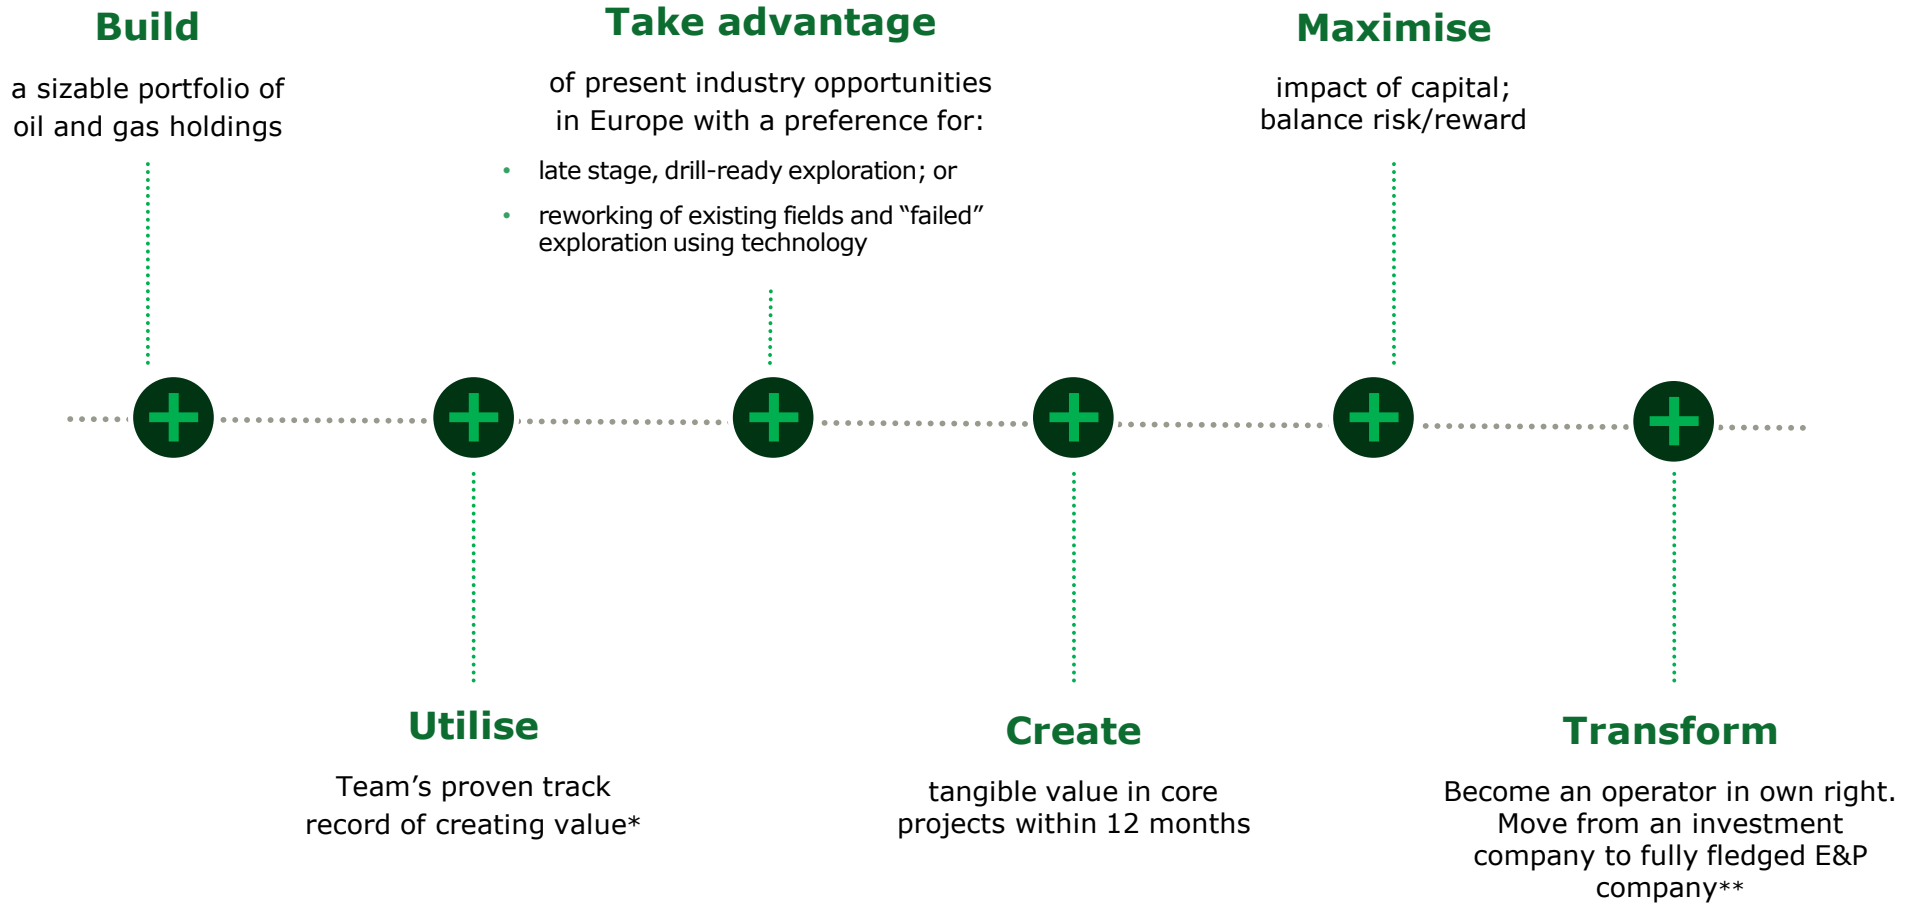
Build

a sizable portfolio of oil and gas holdings

Take advantage

of present industry opportunities in Europe with a preference for:

- late stage, drill-ready exploration; or
- reworking of existing fields and “failed” exploration using technology

Maximise

impact of capital; balance risk/reward

Utilise

Team’s proven track record of creating value*

Create

tangible value in core projects within 12 months

Transform

Become an operator in own right. Move from an investment company to fully fledged E&P company**